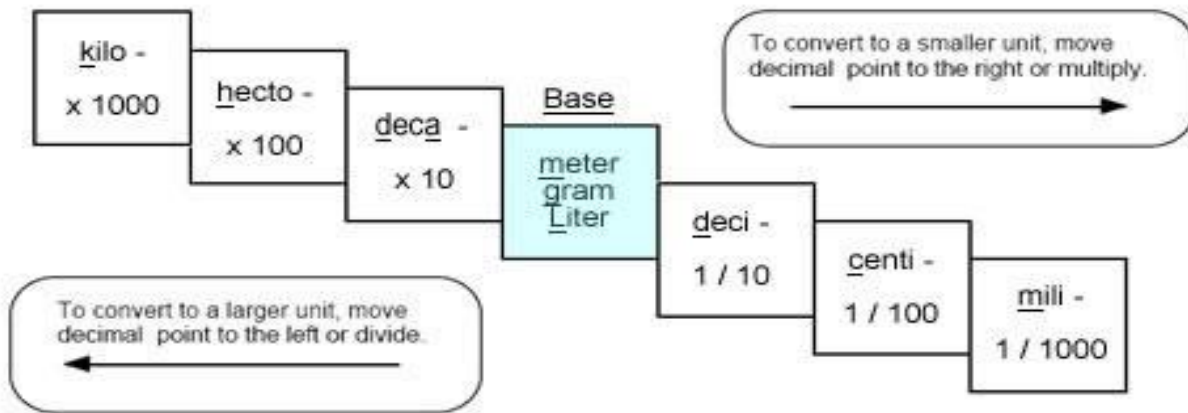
kilo -
x 1000

hecto -
x 100

deca -
x 10

Base

meter
gram
Liter

deci -
1 / 10

centi -
1 / 100

mili -
1 / 1000

To convert to a smaller unit, move decimal point to the right or multiply.

To convert to a larger unit, move decimal point to the left or divide.